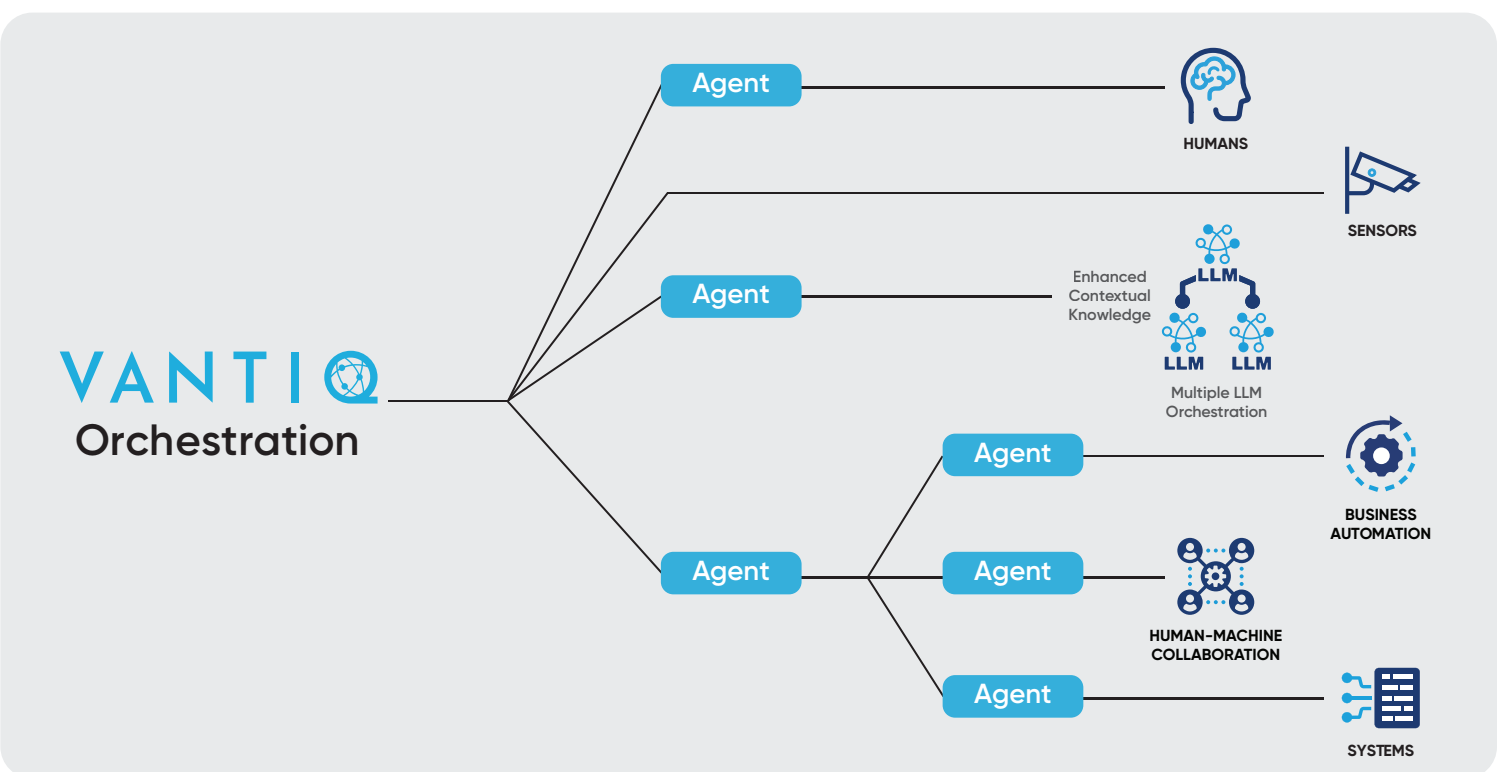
VANTIQ
Orchestration

Agent

HUMANS

SENSORS

Agent

Enhanced Contextual Knowledge

LLM

LLM LLM

Multiple LLM Orchestration

Agent

BUSINESS AUTOMATION

Agent

Agent

HUMAN-MACHINE COLLABORATION

Agent

SYSTEMS